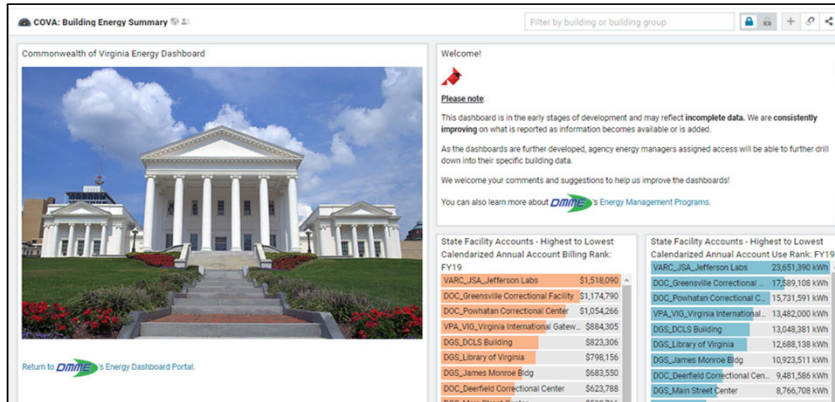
COVA: Building Energy Summary

Filter by building or building group

Commonwealth of Virginia Energy Dashboard

Return to DMME's Energy Dashboard Portal.

Welcome!

Please note:

This dashboard is in the early stages of development and may reflect incomplete data. We are consistently improving on what is reported as information becomes available or is added.

As the dashboards are further developed, agency energy managers assigned access will be able to further drill down into their specific building data.

We welcome your comments and suggestions to help us improve the dashboards!

You can also learn more about DMME's Energy Management Programs.

State Facility Accounts - Highest to Lowest Calendarized Annual Account Billing Rank: FY19

| | |
|---|---|
| VARC_JSA_Jefferson Labs | $1,518,090 |
| DOC_Greensville Correctional Facility | $1,174,790 |
| DOC_Powhatan Correctional Center | $1,054,266 |
| VPA_VIG_Virginia International Gatew... | $884,305 |
| DGS_DCLS Building | $823,306 |
| DGS_Library of Virginia | $798,156 |
| DGS_James Monroe Bldg | $683,550 |
| DOC_Deerfield Correctional Center | $623,788 |

State Facility Accounts - Highest to Lowest Calendarized Annual Account Use Rank: FY19

| | |
|---|---|
| VARC_JSA_Jefferson Labs | 23,651,390 kWh |
| DOC_Greensville Correctional C... | 17,589,108 kWh |
| DOC_Powhatan Correctional C... | 15,731,591 kWh |
| VPA_VIG_Virginia International... | 13,482,000 kWh |
| DGS_DCLS Building | 13,048,381 kWh |
| DGS_Library of Virginia | 12,688,138 kWh |
| DGS_James Monroe Bldg | 10,923,511 kWh |
| DOC_Deerfield Correctional Cen... | 9,481,586 kWh |
| DGS_Main Street Center | 8,766,708 kWh |